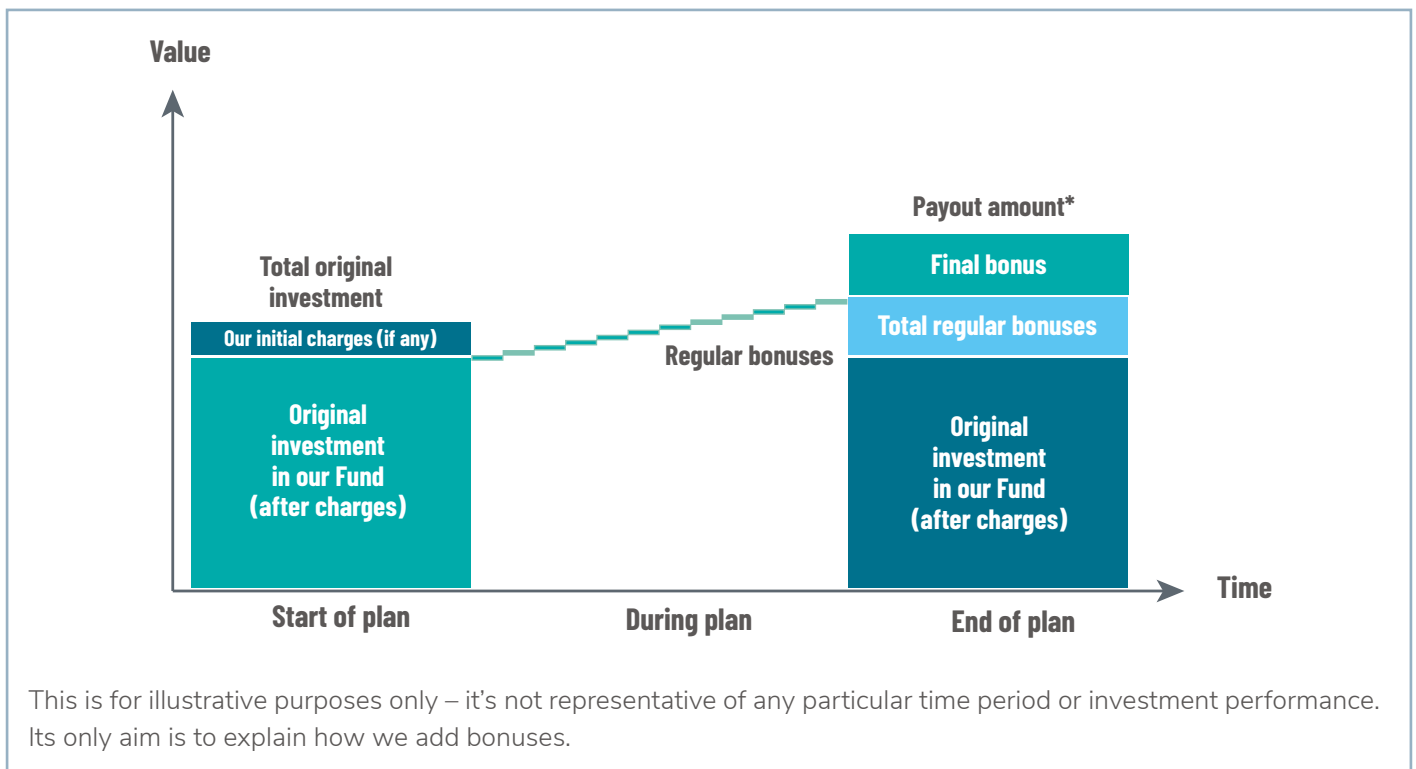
Value

Payout amount*

Total original investment

Final bonus

Our initial charges (if any)

Total regular bonuses

Regular bonuses

Original investment in our Fund (after charges)

Original investment in our Fund (after charges)

Time

Start of plan

During plan

End of plan

This is for illustrative purposes only – it's not representative of any particular time period or investment performance. Its only aim is to explain how we add bonuses.